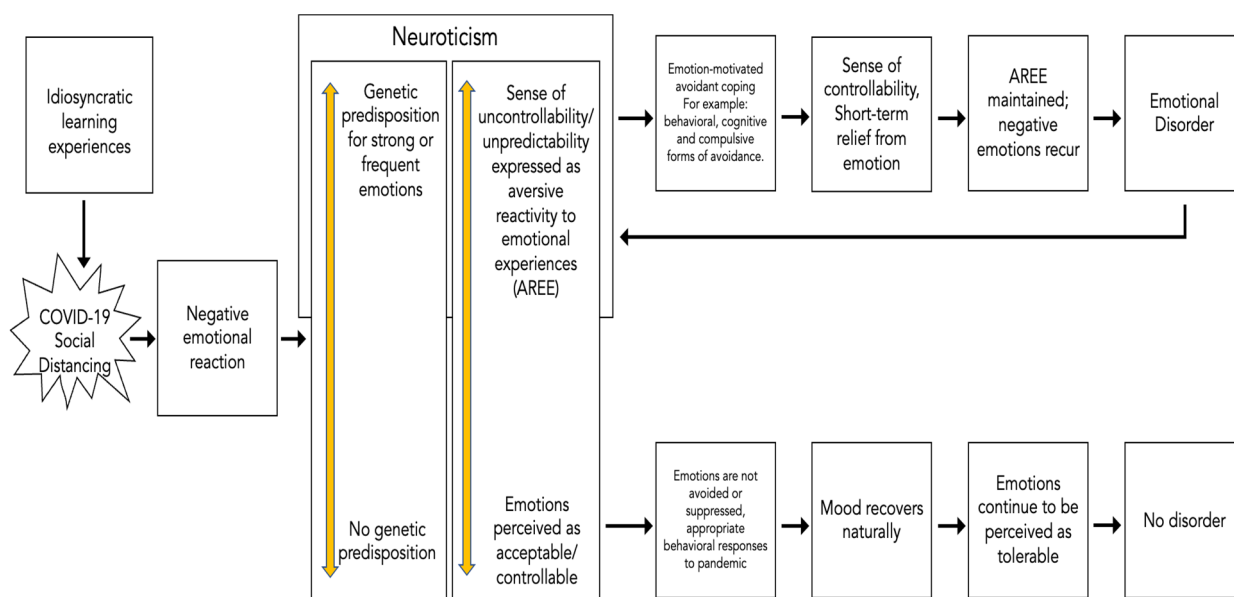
Neuroticism

Idiosyncratic learning experiences

COVID-19 Social Distancing

Negative emotional reaction

Genetic predisposition for strong or frequent emotions

No genetic predisposition

Sense of uncontrollability/ unpredictability expressed as aversive reactivity to emotional experiences (AREE)

Emotions perceived as acceptable/ controllable

Emotion-motivated avoidant coping For example: behavioral, cognitive and compulsive forms of avoidance.

Sense of controllability, Short-term relief from emotion

AREE maintained; negative emotions recur

Emotional Disorder

Emotions are not avoided or suppressed, appropriate behavioral responses to pandemic

Mood recovers naturally

Emotions continue to be perceived as tolerable

No disorder